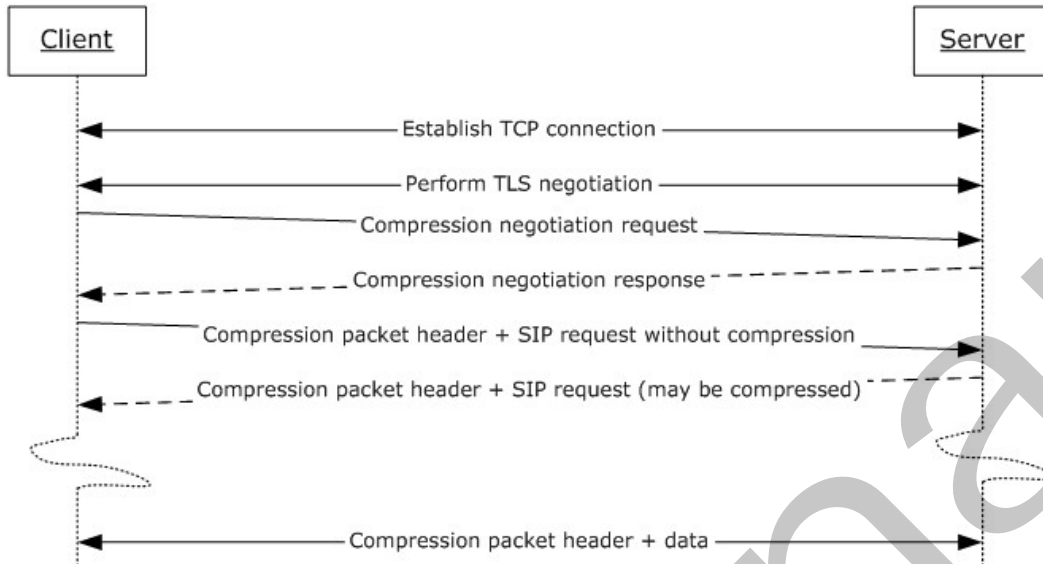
Client

Server

Establish TCP connection

Perform TLS negotiation

Compression negotiation request

Compression negotiation response

Compression packet header + SIP request without compression

Compression packet header + SIP request (may be compressed)

Compression packet header + data